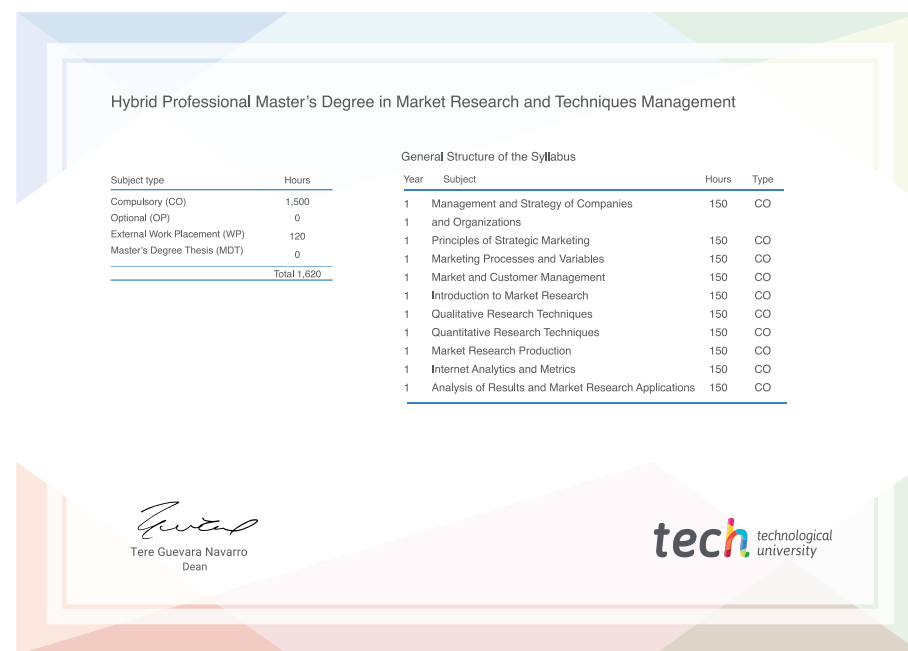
Hybrid Professional Master's Degree in Market Research and Techniques Management

| Subject type | Hours |
|---|---|
| Compulsory (CO) | 1,500 |
| Optional (OP) | 0 |
| External Work Placement (WP) | 120 |
| Master's Degree Thesis (MDT) | 0 |
| | Total 1,620 |

General Structure of the Syllabus

| Year | Subject | Hours | Type |
|---|---|---|---|
| 1 | Management and Strategy of Companies | 150 | CO |
| 1 | and Organizations | | |
| 1 | Principles of Strategic Marketing | 150 | CO |
| 1 | Marketing Processes and Variables | 150 | CO |
| 1 | Market and Customer Management | 150 | CO |
| 1 | Introduction to Market Research | 150 | CO |
| 1 | Qualitative Research Techniques | 150 | CO |
| 1 | Quantitative Research Techniques | 150 | CO |
| 1 | Market Research Production | 150 | CO |
| 1 | Internet Analytics and Metrics | 150 | CO |
| 1 | Analysis of Results and Market Research Applications | 150 | CO |

Tere Guevara Navarro
Dean

tech technological university